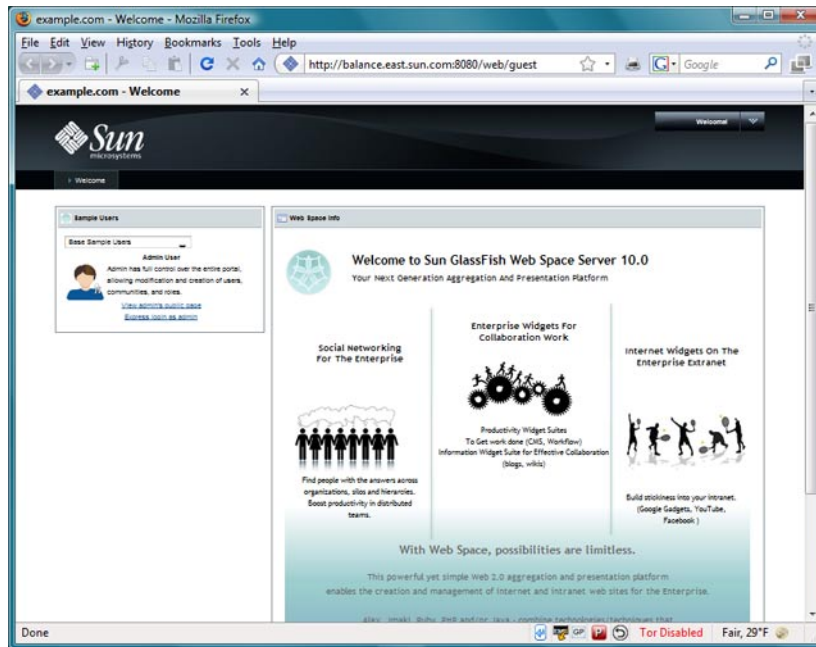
example.com - Welcome - Mozilla Firefox

File Edit View History Bookmarks Tools Help

http://balance.east.sun.com:8080/web/guest

Google

example.com - Welcome

Sun microsystems

Welcome!

› Welcome

Sample Users

Base Sample Users

Admin User

Admin has full control over the entire portal, allowing modification and creation of users, communities, and roles.

View admin's public page

Express login as admin

Web Space Info

Welcome to Sun GlassFish Web Space Server 10.0

Your Next Generation Aggregation And Presentation Platform

Social Networking For The Enterprise

Find people with the answers across organizations, silos and hierarchies. Boost productivity in distributed teams.

Enterprise Widgets For Collaboration Work

Productivity Widget Suites To Get work done (CMS, Workflow) Information Widget Suite for Effective Collaboration (blogs, wikis)

Internet Widgets On The Enterprise Extranet

Build stickiness into your intranet. (Google Gadgets, YouTube, Facebook )

With Web Space, possibilities are limitless.

This powerful yet simple Web 2.0 aggregation and presentation platform enables the creation and management of internet and intranet web sites for the Enterprise.

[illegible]

Done

Tor Disabled

Fair, 29°F